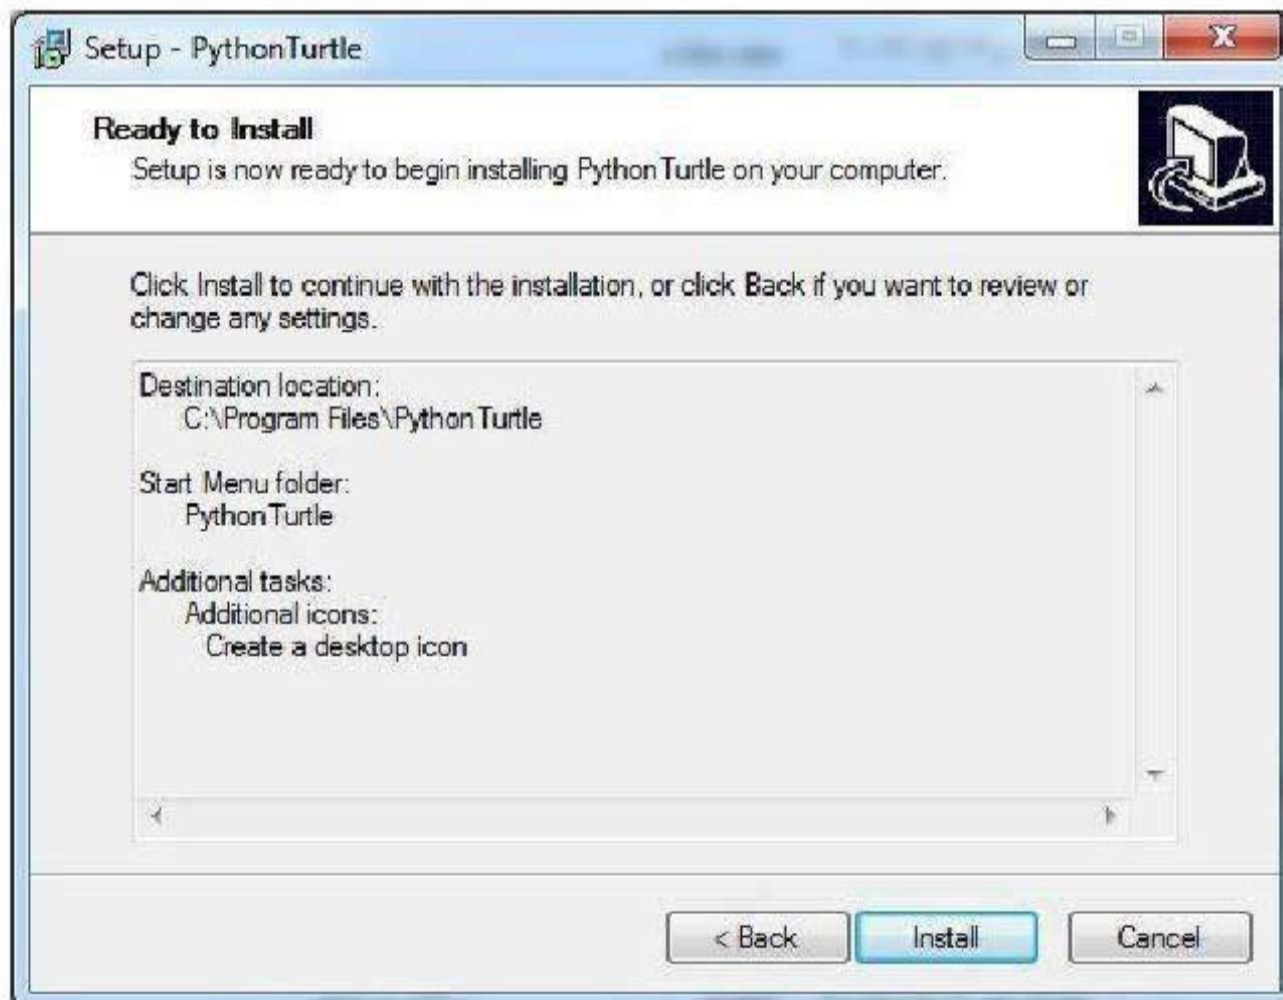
Setup - PythonTurtle

Ready to Install
Setup is now ready to begin installing PythonTurtle on your computer.

Click Install to continue with the installation, or click Back if you want to review or change any settings.

Destination location:
C:\Program Files\PythonTurtle

Start Menu folder:
PythonTurtle

Additional tasks:
Additional icons:
Create a desktop icon

< Back
Install
Cancel